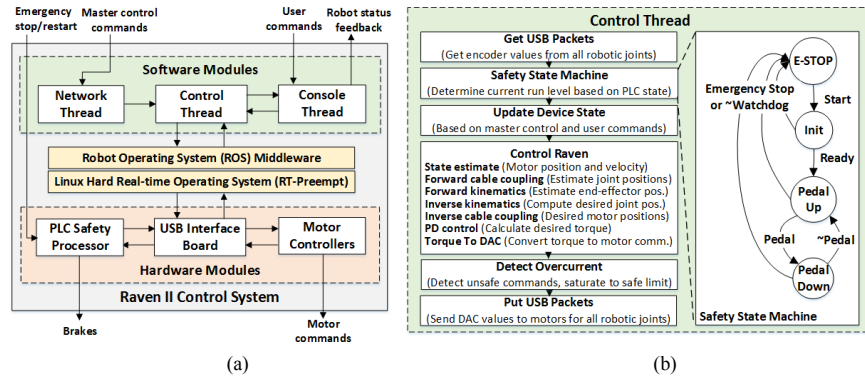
Emergency stop/restart

Master control commands

User commands

Robot status feedback

Software Modules

Network Thread

Control Thread

Console Thread

Robot Operating System (ROS) Middleware

Linux Hard Real-time Operating System (RT-Preempt)

PLC Safety Processor

USB Interface Board

Motor Controllers

Hardware Modules

Raven II Control System

Brakes

Motor commands

(a)

Control Thread

Get USB Packets
(Get encoder values from all robotic joints)

Safety State Machine
(Determine current run level based on PLC state)

Update Device State
(Based on master control and user commands)

Control Raven
**State estimate** (Motor position and velocity)
**Forward cable coupling** (Estimate joint positions)
**Forward kinematics** (Estimate end-effector pos.)
**Inverse kinematics** (Compute desired joint pos.)
**Inverse cable coupling** (Desired motor positions)
**PD control** (Calculate desired torque)
**Torque To DAC** (Convert torque to motor comm.)

Detect Overcurrent
(Detect unsafe commands, saturate to safe limit)

Put USB Packets
(Send DAC values to motors for all robotic joints)

E-STOP

Emergency Stop or ~Watchdog

Start

Init

Ready

Pedal Up

Pedal

~Pedal

Pedal Down

Safety State Machine

(b)